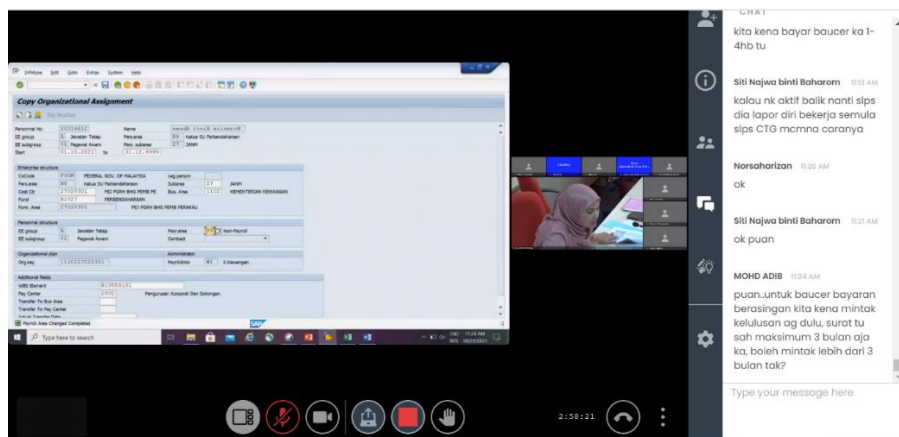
Infotype Edit Goto Extras System Help

Copy Organizational Assigment

Personnel No | Name
EE group | 1 Jawatan Tetap | Pers.area | Ketua SU Perbendaharaan
EE subgroup | 51 Pegawai Awam | Pers. subarea | JANM
Start | 01.10.2021 | to | 31.12.9999

Enterprise structure
CoCode | FMBK FEDERAL GOV. OF MALAYSIA | Leg.person
Pers.area | Ketua SU Perbendaharaan | Subarea | JANM
Cost Ctr | PEJ PGRH BHG PEMB PE | Bus. Area | KEMENTERIAN KEWANGAN
Fund | PERBENDAHARAAN
Funct. Area | PEJ PGRH BHG PEMB PERAKAU

Personnel structure
EE group | 1 Jawatan Tetap | Payr.area | Non-Payroll
EE subgroup | 51 Pegawai Awam | Contract

Organizational plan | Administrator
Org.key | PayrAdmin | K.Kewangan

Additional fields
WBS Element
Fund Center | Pengurusan Korporat Dan Sokongan
Transfer To Bus Area
Transfer To Pay Center

Payroll Area Changed Completed

Type here to search

CHAT

kita kena bayar baucer ka 1-4hb tu

Siti Najwa binti Baharom 11:13 AM
kalau nk aktif balik nanti slps dia lapor diri bekerja semula slps CTG mcmna caranya

Norsaharizan 11:20 AM
ok

Siti Najwa binti Baharom 11:21 AM
ok puan

MOHD ADIB 11:24 AM
puan..untuk baucer bayaran berasingan kita kena mintak kelulusan ag dulu, surat tu sah maksimum 3 bulan aja ka, boleh mintak lebih dari 3 bulan tak?

Type your message here

2:58:21